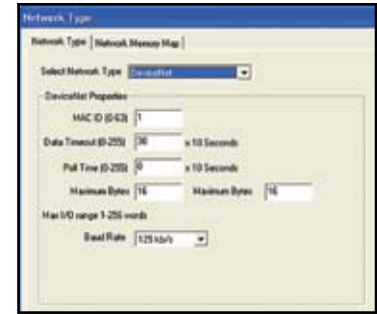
Network Type

Network Type | Network Memory Map

Select Network Type DeviceNet

DeviceNet Properties

MAC ID (0-63) 1

Data Timeout (0-255) 30 x 10 Seconds

Poll Time (0-255) 0 x 10 Seconds

Maximum Bytes 16 Maximum Bytes 16

Max I/O range 1-256 words

Baud Rate 125 kb/s